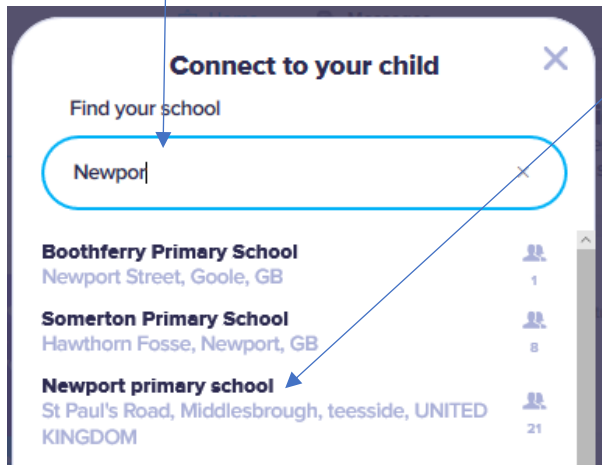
Connect to your child

Find your school

Newpor

Boothferry Primary School
Newport Street, Goole, GB
1

Somerton Primary School
Hawthorn Fosse, Newport, GB
8

Newport primary school
St Paul's Road, Middlesbrough, teesside, UNITED KINGDOM
21